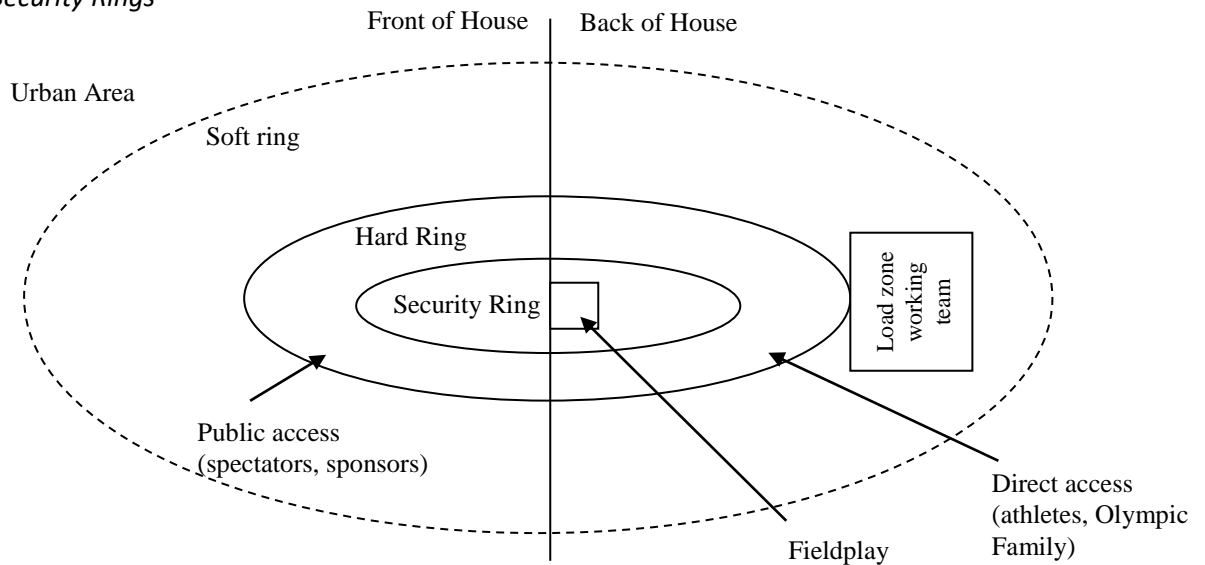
Security Rings

Front of House

Back of House

Urban Area

Soft ring

Hard Ring

Security Ring

Load zone working team

Public access (spectators, sponsors)

Direct access (athletes, Olympic Family)

Fieldplay